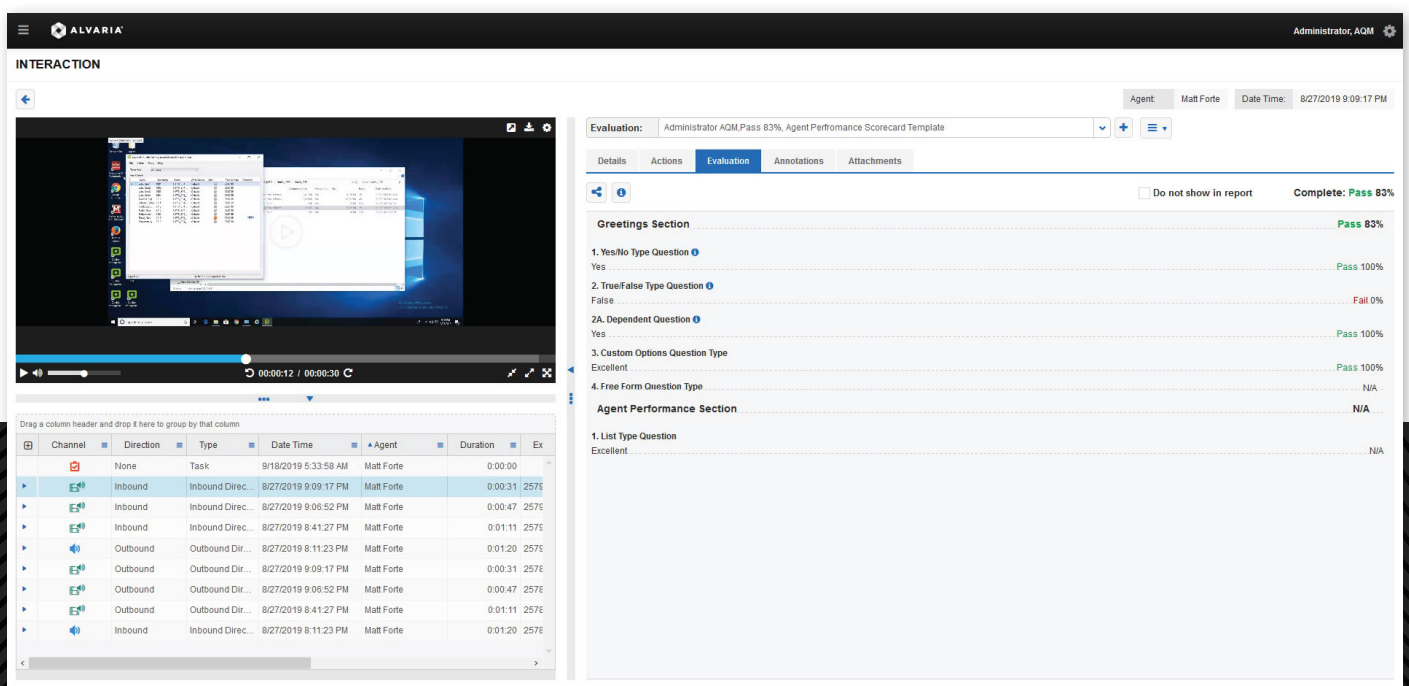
ALVARIA

Administrator, AQM

INTERACTION

Agent: Matt Forte Date Time: 8/27/2019 9:09:17 PM

Evaluation: Administrator AQM,Pass 83%, Agent Perfromance Scorecard Template

Details Actions Evaluation Annotations Attachments

Do not show in report Complete: Pass 83%

Greetings Section Pass 83%

1. Yes/No Type Question
Yes Pass 100%

2. True/False Type Question
False Fail 0%

2A. Dependent Question
Yes Pass 100%

3. Custom Options Question Type
Excellent Pass 100%

4. Free Form Question Type N/A

Agent Performance Section N/A

1. List Type Question
Excellent N/A

00:00:12 / 00:00:30

Drag a column header and drop it here to group by that column

| Channel | Direction | Type | Date Time | Agent | Duration | Ex |
|---|---|---|---|---|---|---|
| | None | Task | 9/18/2019 5:33:58 AM | Matt Forte | 0:00:00 | |
| | Inbound | Inbound Direc... | 8/27/2019 9:09:17 PM | Matt Forte | 0:00:31 | 2579 |
| | Inbound | Inbound Direc... | 8/27/2019 9:06:52 PM | Matt Forte | 0:00:47 | 2579 |
| | Inbound | Inbound Direc... | 8/27/2019 8:41:27 PM | Matt Forte | 0:01:11 | 2579 |
| | Outbound | Outbound Dir... | 8/27/2019 8:11:23 PM | Matt Forte | 0:01:20 | 2579 |
| | Outbound | Outbound Dir... | 8/27/2019 9:09:17 PM | Matt Forte | 0:00:31 | 2578 |
| | Outbound | Outbound Dir... | 8/27/2019 9:06:52 PM | Matt Forte | 0:00:47 | 2578 |
| | Outbound | Outbound Dir... | 8/27/2019 8:41:27 PM | Matt Forte | 0:01:11 | 2578 |
| | Inbound | Inbound Direc... | 8/27/2019 8:11:23 PM | Matt Forte | 0:01:20 | 2578 |